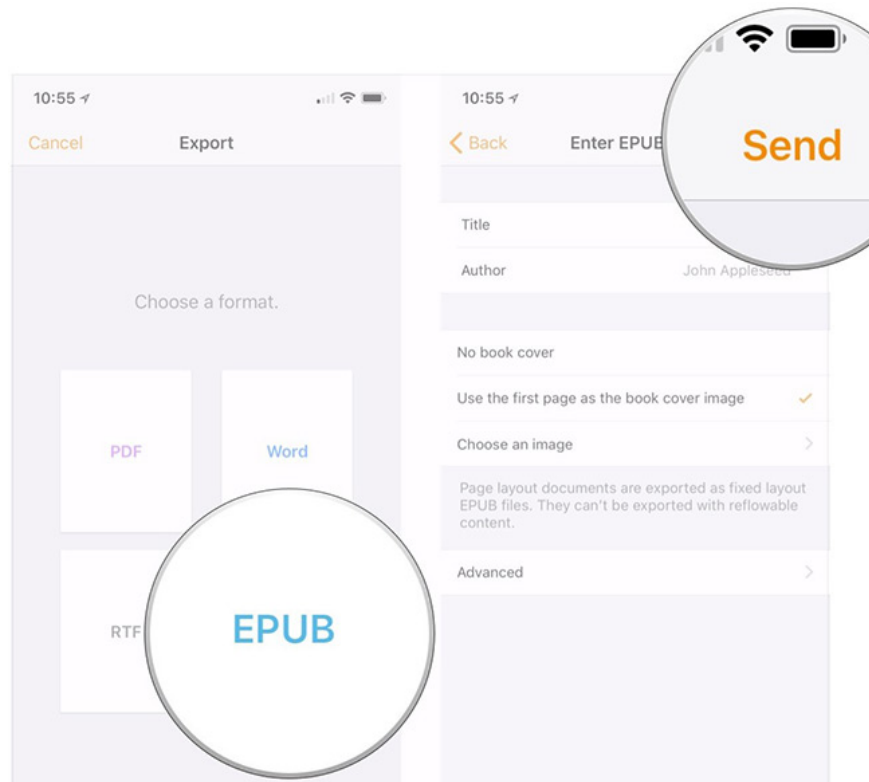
10:55

Cancel

Export

Choose a format.

PDF

Word

RTF

EPUB

10:55

Back

Enter EPUB

Send

Title

Author

John Appleseed

No book cover

Use the first page as the book cover image

Choose an image

Page layout documents are exported as fixed layout EPUB files. They can't be exported with reflowable content.

Advanced